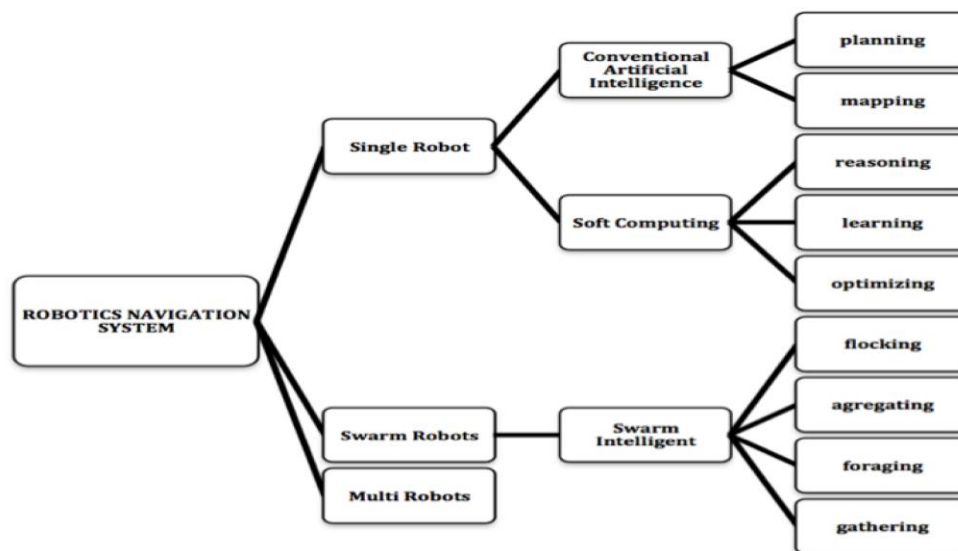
ROBOTICS NAVIGATION SYSTEM

Single Robot

Conventional Artificial Intelligence

planning

mapping

Soft Computing

reasoning

learning

optimizing

Swarm Robots

Swarm Intelligent

flocking

agregating

foraging

gathering

Multi Robots